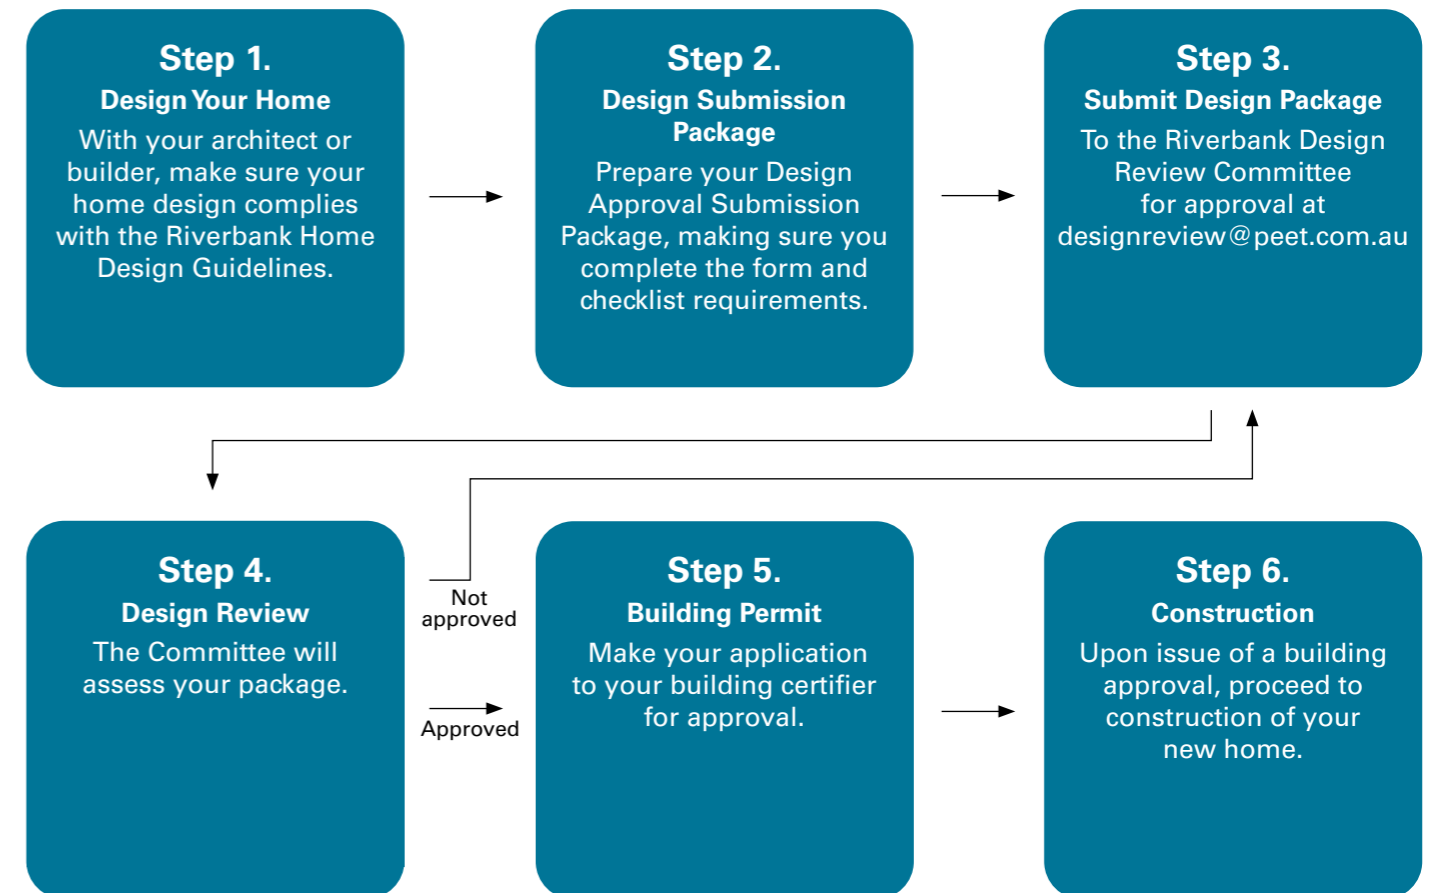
Step 1.
Design Your Home
With your architect or builder, make sure your home design complies with the Riverbank Home Design Guidelines.

Step 2.
Design Submission Package
Prepare your Design Approval Submission Package, making sure you complete the form and checklist requirements.

Step 3.
Submit Design Package
To the Riverbank Design Review Committee for approval at designreview@peet.com.au

Step 4.
Design Review
The Committee will assess your package.

Not approved

Approved

Step 5.
Building Permit
Make your application to your building certifier for approval.

Step 6.
Construction
Upon issue of a building approval, proceed to construction of your new home.